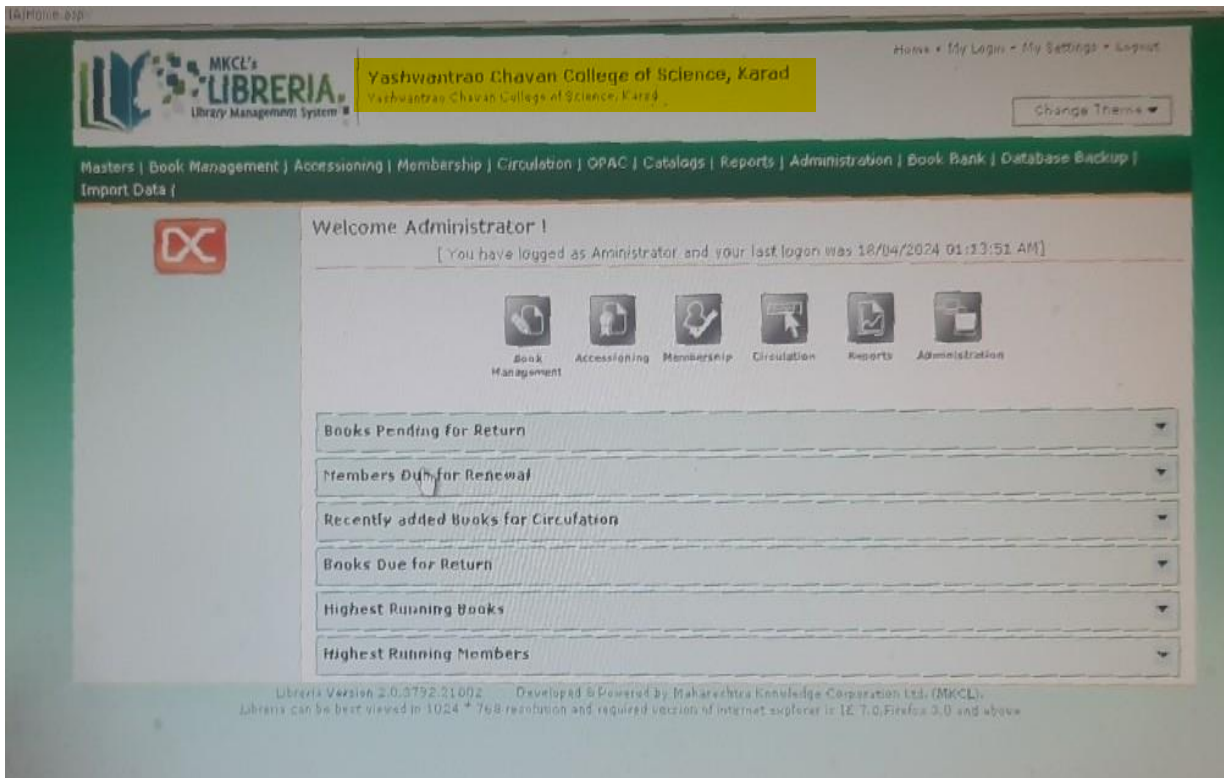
IA/Home.asp

MKCL's LIBRERIA. Library Management System

Yashwantrao Chavan College of Science, Karad
Yashwantrao Chavan College of Science, Karad

Home • My Login • My Settings • Logout

Change Theme ▾

Masters | Book Management | Accessioning | Membership | Circulation | OPAC | Catalogs | Reports | Administration | Book Bank | Database Backup | Import Data |

Welcome Administrator !
[ You have logged as Aministrator and your last logon was 18/04/2024 01:13:51 AM]

Book Management
Accessioning
Membership
Circulation
Reports
Administration

Books Pending for Return

Members Due for Renewal

Recently added Books for Circulation

Books Due for Return

Highest Running Books

Highest Running Members

Libreria Version 2.0.3792.21002 Developed & Powered by Maharashtra Knowledge Corporation Ltd. (MKCL).
Libreria can be best viewed in 1024 * 768 resolution and required version of internet explorer is IE 7.0,Firefox 3.0 and above